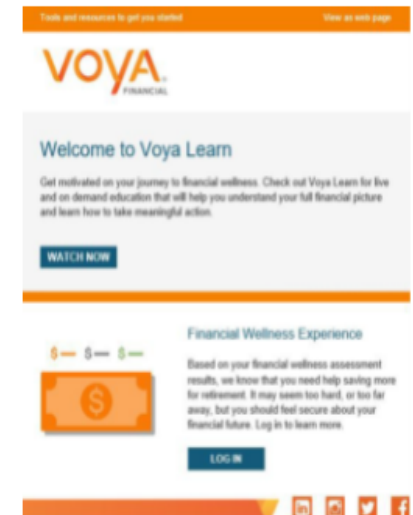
Tools and resources to get you started

View as web page

VOYA.
FINANCIAL

Welcome to Voya Learn

Get motivated on your journey to financial wellness. Check out Voya Learn for live and on demand education that will help you understand your full financial picture and learn how to take meaningful action.

WATCH NOW

$ $ $

$

Financial Wellness Experience

Based on your financial wellness assessment results, we know that you need help saving more for retirement. It may seem too hard, or too far away, but you should feel secure about your financial future. Log in to learn more.

LOG IN